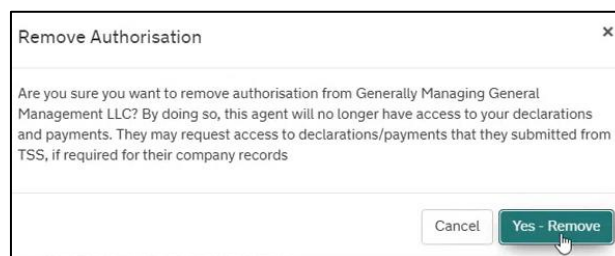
Remove Authorisation

×

Are you sure you want to remove authorisation from Generally Managing General Management LLC? By doing so, this agent will no longer have access to your declarations and payments. They may request access to declarations/payments that they submitted from TSS, if required for their company records

Cancel

Yes - Remove